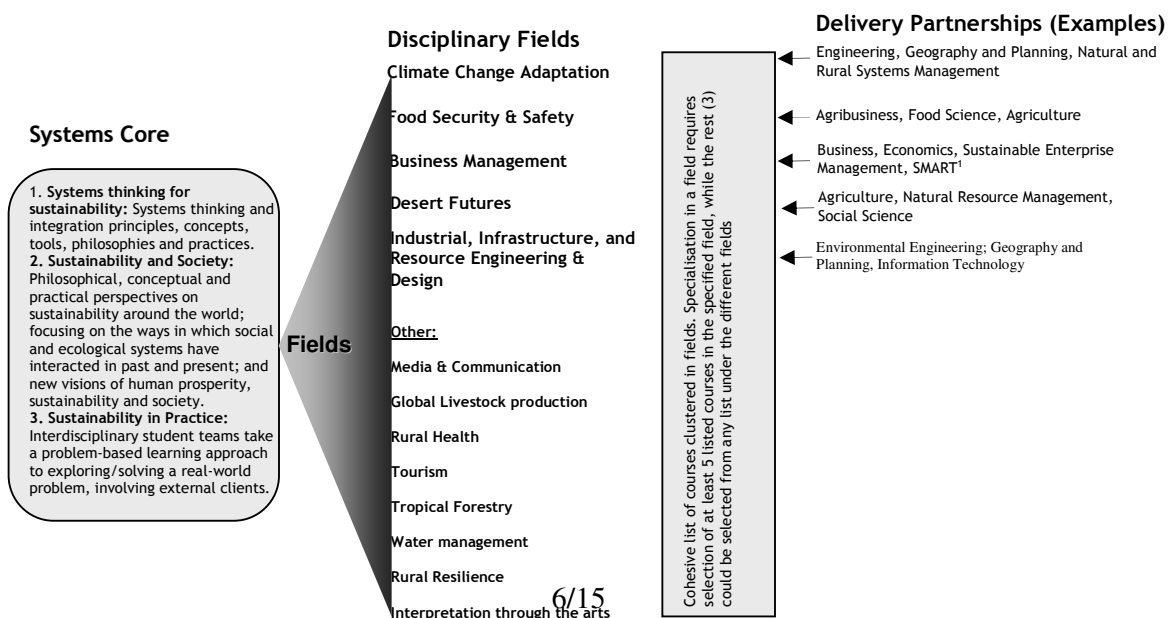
Systems Core

1. **Systems thinking for sustainability:** Systems thinking and integration principles, concepts, tools, philosophies and practices.
2. **Sustainability and Society:** Philosophical, conceptual and practical perspectives on sustainability around the world; focusing on the ways in which social and ecological systems have interacted in past and present; and new visions of human prosperity, sustainability and society.
3. **Sustainability in Practice:** Interdisciplinary student teams take a problem-based learning approach to exploring/solving a real-world problem, involving external clients.

Fields

Disciplinary Fields

Climate Change Adaptation

Food Security & Safety

Business Management

Desert Futures

Industrial, Infrastructure, and Resource Engineering & Design

Other:

Media & Communication

Global Livestock production

Rural Health

Tourism

Tropical Forestry

Water management

Rural Resilience

Interpretation through the arts

Cohesive list of courses clustered in fields. Specialisation in a field requires selection of at least 5 listed courses in the specified field, while the rest (3) could be selected from any list under the different fields

Delivery Partnerships (Examples)

Engineering, Geography and Planning, Natural and Rural Systems Management

Agribusiness, Food Science, Agriculture

Business, Economics, Sustainable Enterprise Management, SMART$^1$

Agriculture, Natural Resource Management, Social Science

Environmental Engineering; Geography and Planning, Information Technology

6/15